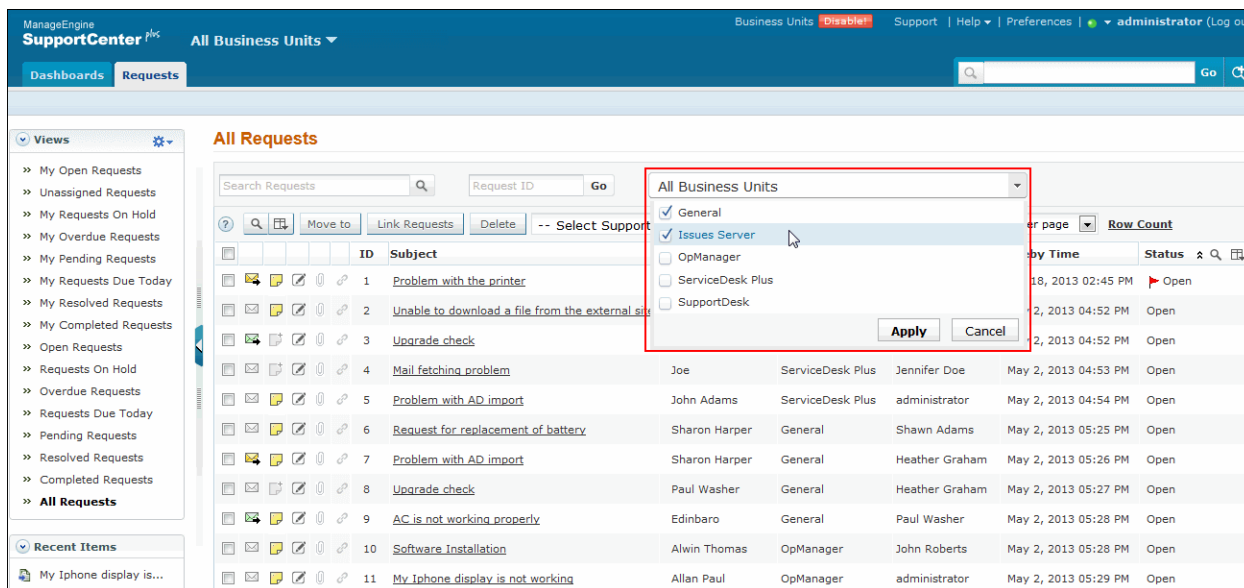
ManageEngine
SupportCenter plus

All Business Units

Business Units Disable! Support | Help | Preferences | administrator (Log ou

Dashboards Requests

Go

Views

» My Open Requests
» Unassigned Requests
» My Requests On Hold
» My Overdue Requests
» My Pending Requests
» My Requests Due Today
» My Resolved Requests
» My Completed Requests
» Open Requests
» Requests On Hold
» Overdue Requests
» Requests Due Today
» Pending Requests
» Resolved Requests
» Completed Requests
» All Requests

Recent Items

My Iphone display is...

All Requests

Search Requests

Request ID Go

All Business Units

General
Issues Server
OpManager
ServiceDesk Plus
SupportDesk

Apply Cancel

Move to Link Requests Delete -- Select Support

er page Row Count

| ID | Subject | | | | by Time | Status |
|---|---|---|---|---|---|---|
| 1 | Problem with the printer | | | | 18, 2013 02:45 PM | Open |
| 2 | Unable to download a file from the external si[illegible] | | | | 2, 2013 04:52 PM | Open |
| 3 | Upgrade check | | | | 2, 2013 04:52 PM | Open |
| 4 | Mail fetching problem | Joe | ServiceDesk Plus | Jennifer Doe | May 2, 2013 04:53 PM | Open |
| 5 | Problem with AD import | John Adams | ServiceDesk Plus | administrator | May 2, 2013 04:54 PM | Open |
| 6 | Request for replacement of battery | Sharon Harper | General | Shawn Adams | May 2, 2013 05:25 PM | Open |
| 7 | Problem with AD import | Sharon Harper | General | Heather Graham | May 2, 2013 05:26 PM | Open |
| 8 | Upgrade check | Paul Washer | General | Heather Graham | May 2, 2013 05:27 PM | Open |
| 9 | AC is not working properly | Edinbaro | General | Paul Washer | May 2, 2013 05:28 PM | Open |
| 10 | Software Installation | Alwin Thomas | OpManager | John Roberts | May 2, 2013 05:28 PM | Open |
| 11 | My Iphone display is not working | Allan Paul | OpManager | administrator | May 2, 2013 05:29 PM | Open |